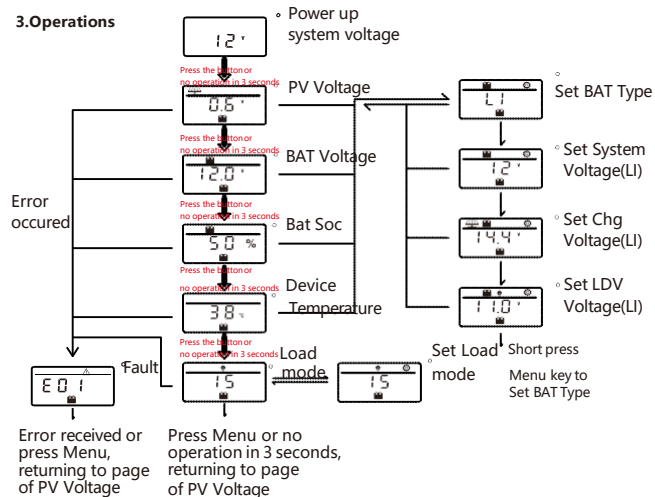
3.Operations

12 V

Power up system voltage

Press the button or no operation in 3 seconds

0.6 V

PV Voltage

Press the button or no operation in 3 seconds

12.0 V

BAT Voltage

Press the button or no operation in 3 seconds

50 %

Bat Soc

Press the button or no operation in 3 seconds

38 ℃

Device Temperature

Press the button or no operation in 3 seconds

15

Load mode

Error occured

E01

Fault

Error received or press Menu, returning to page of PV Voltage

Press Menu or no operation in 3 seconds, returning to page of PV Voltage

LI

Set BAT Type

12 V

Set System Voltage(LI)

14.4 V

Set Chg Voltage(LI)

11.0 V

Set LDV Voltage(LI)

15

Set Load mode

Short press Menu key to Set BAT Type